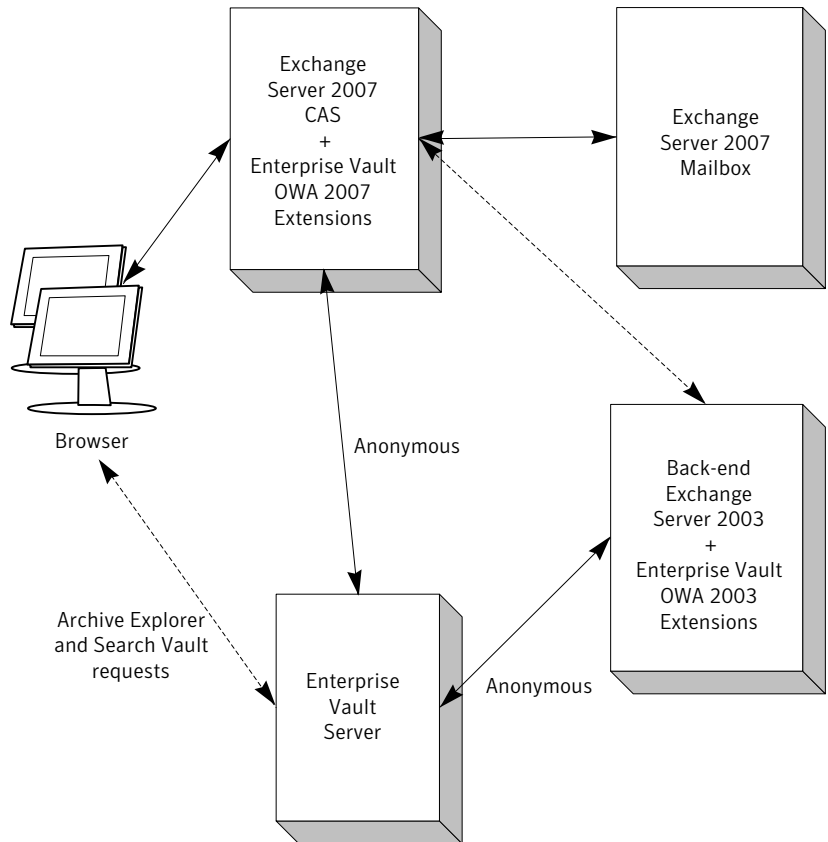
Exchange Server 2007 CAS + Enterprise Vault OWA 2007 Extensions

Exchange Server 2007 Mailbox

Browser

Anonymous

Back-end Exchange Server 2003 + Enterprise Vault OWA 2003 Extensions

Archive Explorer and Search Vault requests

Enterprise Vault Server

Anonymous